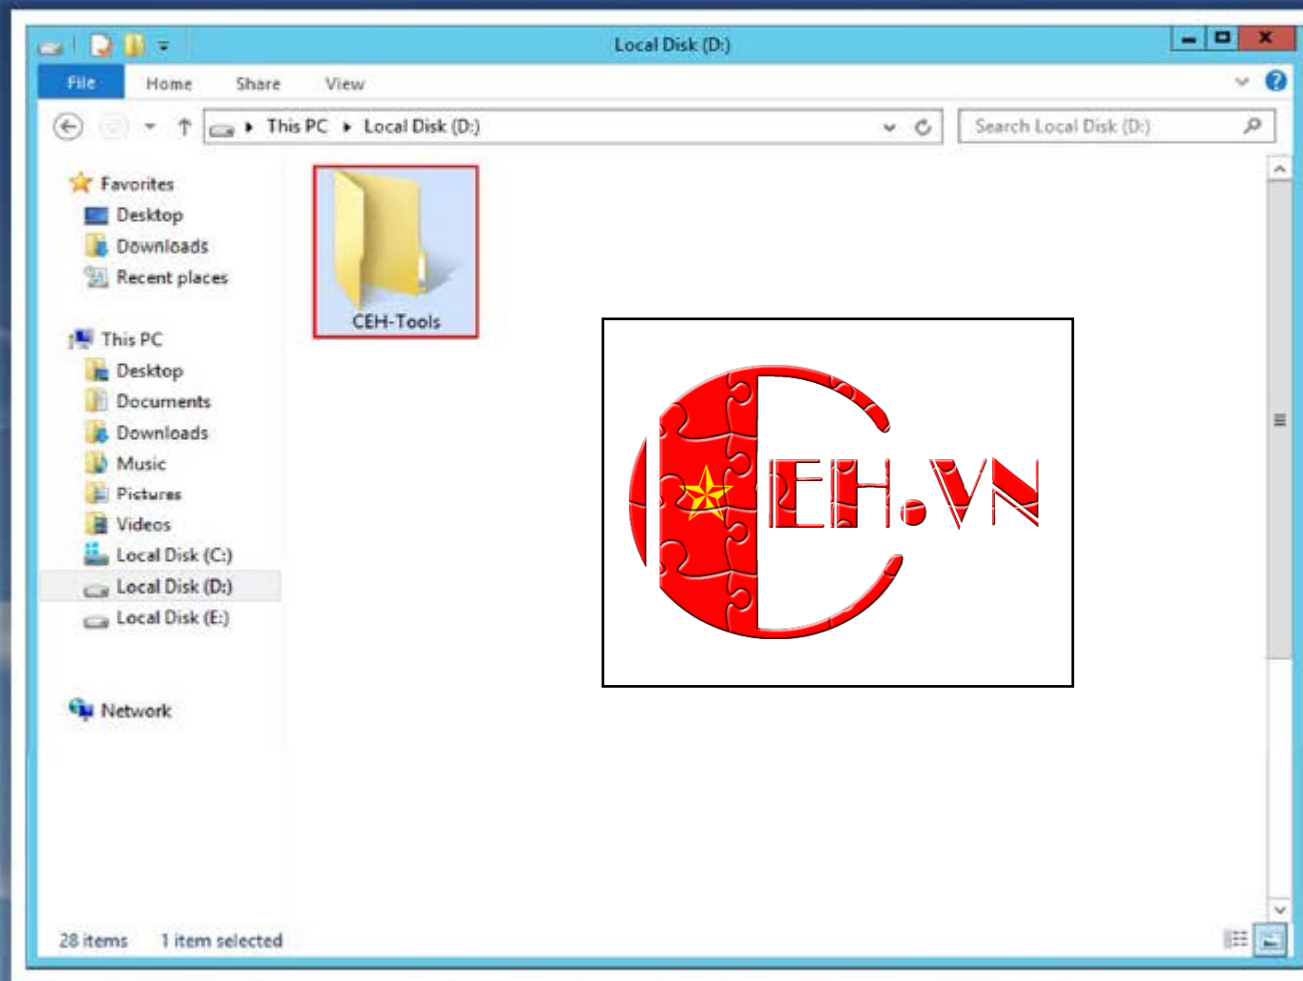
Local Disk (D:)

File Home Share View

This PC ▸ Local Disk (D:)

Search Local Disk (D:)

Favorites
Desktop
Downloads
Recent places

This PC
Desktop
Documents
Downloads
Music
Pictures
Videos
Local Disk (C:)
Local Disk (D:)
Local Disk (E:)

Network

CEH-Tools

CEH.VN

28 items 1 item selected